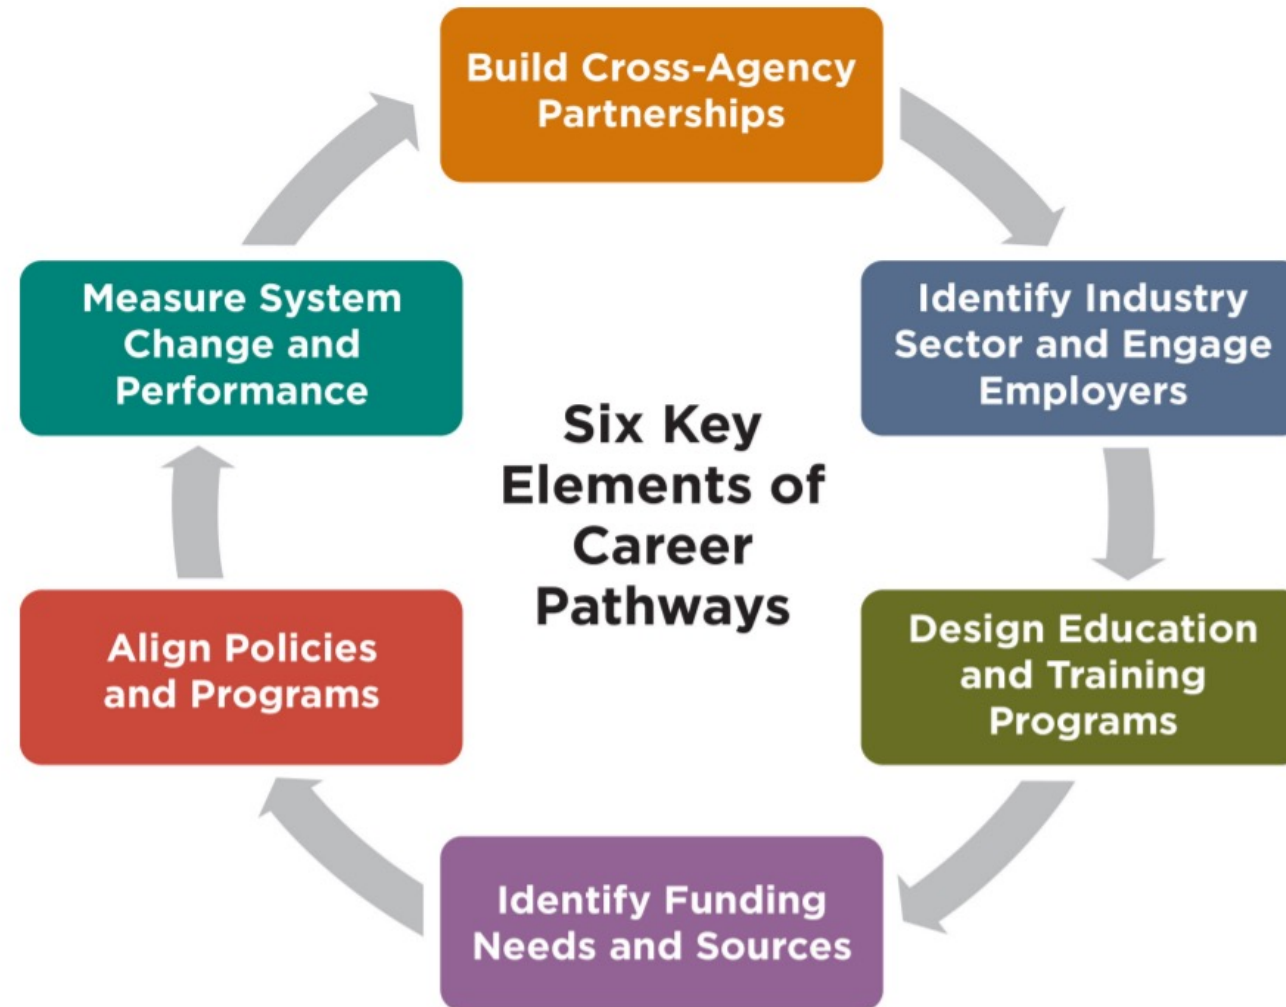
Build Cross-Agency Partnerships

Identify Industry Sector and Engage Employers

Design Education and Training Programs

Identify Funding Needs and Sources

Align Policies and Programs

Measure System Change and Performance

Six Key Elements of Career Pathways